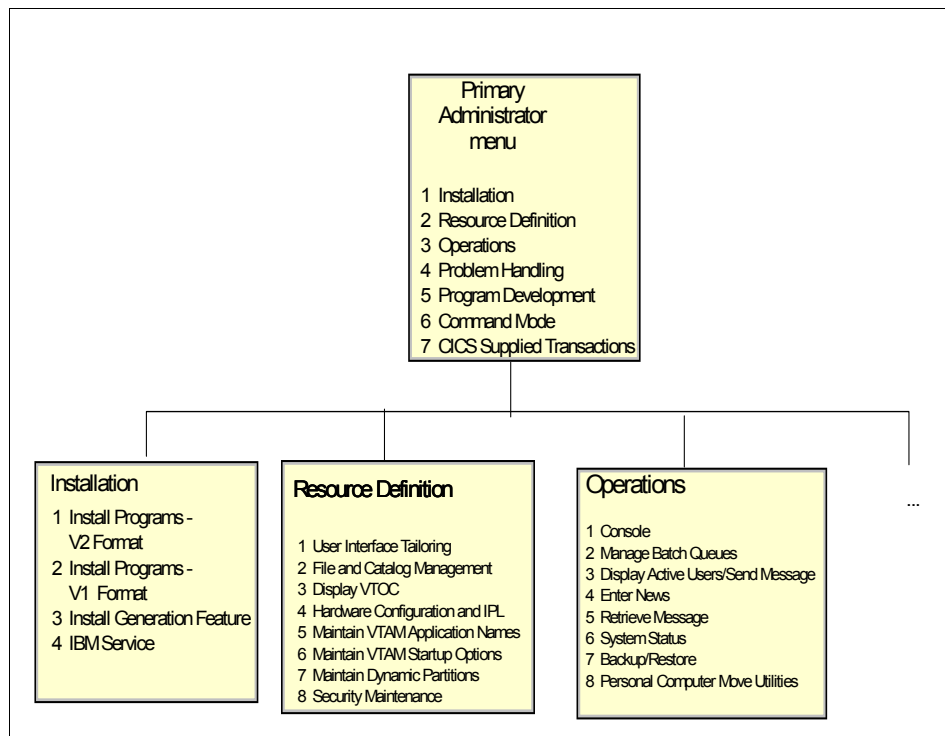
Primary Administrator menu

1 Installation
2 Resource Definition
3 Operations
4 Problem Handling
5 Program Development
6 Command Mode
7 CICS Supplied Transactions

Installation

1 Install Programs - V2 Format
2 Install Programs - V1 Format
3 Install Generation Feature
4 IBM Service

Resource Definition

1 User Interface Tailoring
2 File and Catalog Management
3 Display VTOC
4 Hardware Configuration and IPL
5 Maintain VTAM Application Names
6 Maintain VTAM Startup Options
7 Maintain Dynamic Partitions
8 Security Maintenance

Operations

1 Console
2 Manage Batch Queues
3 Display Active Users/Send Message
4 Enter News
5 Retrieve Message
6 System Status
7 Backup/Restore
8 Personal Computer Move Utilities

...